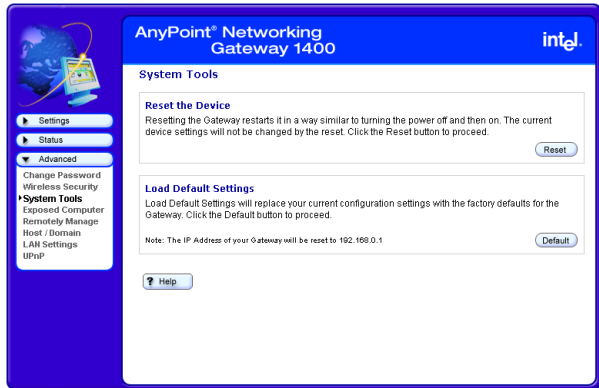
AnyPoint® Networking Gateway 1400

intel.

Settings
Status
Advanced
Change Password
Wireless Security
System Tools
Exposed Computer
Remotely Manage
Host / Domain
LAN Settings
UPnP

System Tools

Reset the Device

Resetting the Gateway restarts it in a way similar to turning the power off and then on. The current device settings will not be changed by the reset. Click the Reset button to proceed.

Reset

Load Default Settings

Load Default Settings will replace your current configuration settings with the factory defaults for the Gateway. Click the Default button to proceed.

Note: The IP Address of your Gateway will be reset to 192.168.0.1

Default

? Help